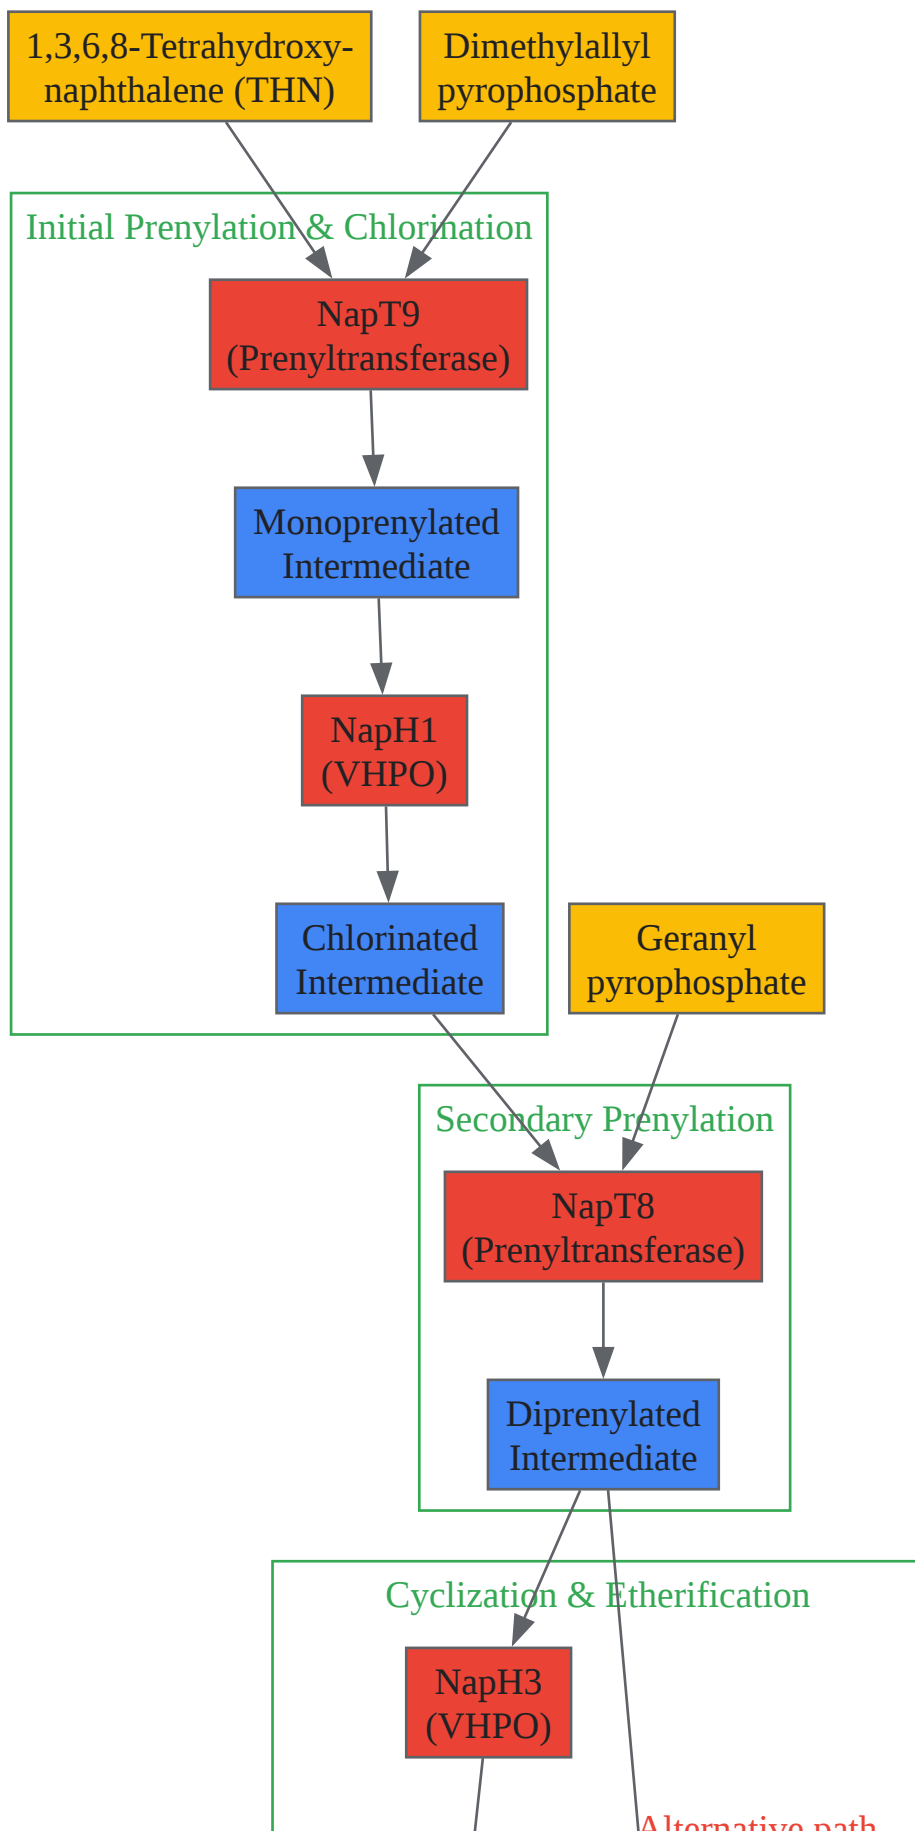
1,3,6,8-Tetrahydroxy-naphthalene (THN)

Dimethylallyl pyrophosphate

Initial Prenylation & Chlorination

NapT9 (Prenyltransferase)

Monoprenylated Intermediate

NapH1 (VHPO)

Chlorinated Intermediate

Geranyl pyrophosphate

Secondary Prenylation

NapT8 (Prenyltransferase)

Diprenylated Intermediate

Cyclization & Etherification

NapH3 (VHPO)

Alternative path